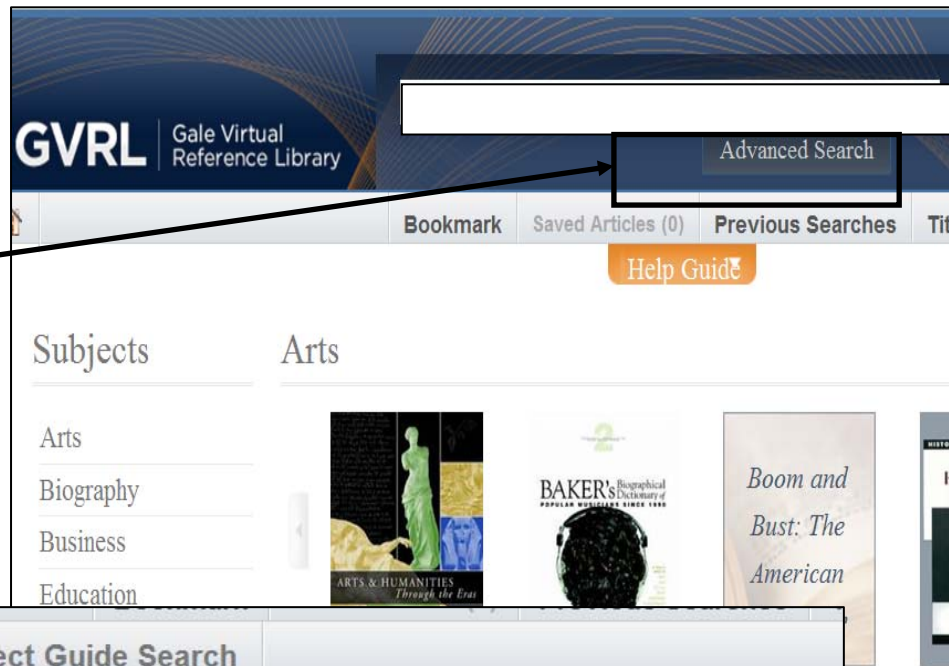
GVRL Gale Virtual Reference Library

Advanced Search

Bookmark Saved Articles (0) Previous Searches Tit

Help Guide

Subjects

Arts

Biography

Business

Education

Arts

ARTS & HUMANITIES Through the Eras

BAKER's Biographical Dictionary of POPULAR MUSICIANS SINCE 1990

Boom and Bust: The American

ect Guide Search